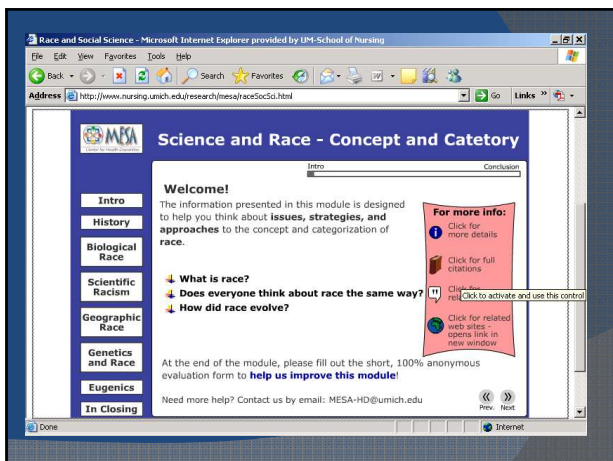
Race and Social Science - Microsoft Internet Explorer provided by UM-School of Nursing

File Edit View Favorites Tools Help

Back Search Favorites Go Links

Address http://www.nursing.umich.edu/research/mesa/raceSocSci.html

MESA Center for Health Disparities

Science and Race - Concept and Catetory

Intro Conclusion

Intro

History

Biological Race

Scientific Racism

Geographic Race

Genetics and Race

Eugenics

In Closing

Welcome!

The information presented in this module is designed to help you think about **issues, strategies, and approaches** to the concept and categorization of **race**.

**What is race?**

**Does everyone think about race the same way?**

**How did race evolve?**

For more info:

Click for more details

Click for full citations

Click for rel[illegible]

Click to activate and use this control

Click for related web sites - opens link in new window

At the end of the module, please fill out the short, 100% anonymous evaluation form to **help us improve this module**!

Need more help? Contact us by email: MESA-HD@umich.edu

Prev. Next

Done

Internet